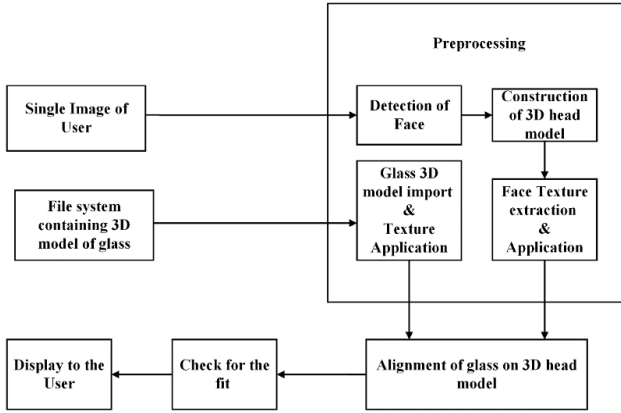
Preprocessing

Single Image of User

Detection of Face

Construction of 3D head model

File system containing 3D model of glass

Glass 3D model import & Texture Application

Face Texture extraction & Application

Display to the User

Check for the fit

Alignment of glass on 3D head model